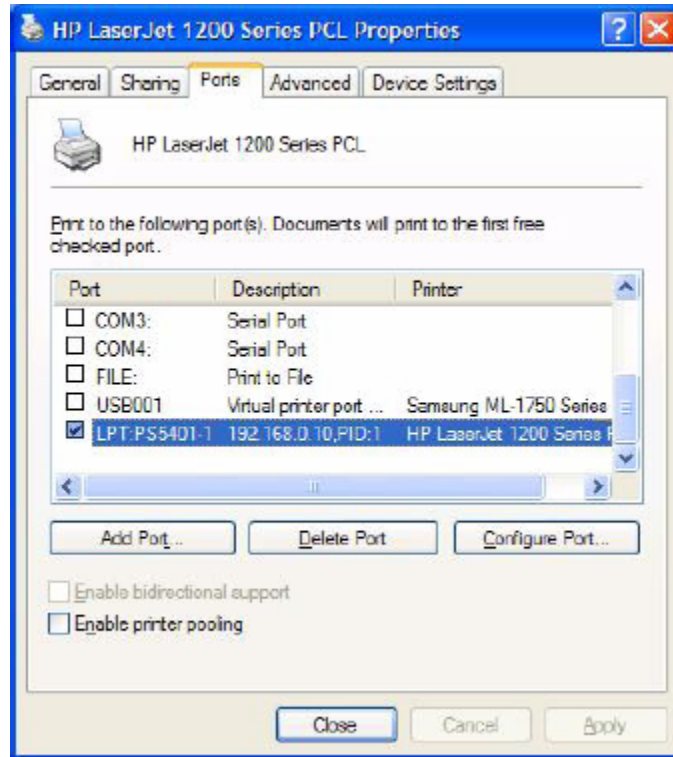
HP LaserJet 1200 Series PCL Properties

General | Sharing | Ports | Advanced | Device Settings

HP LaserJet 1200 Series PCL

Print to the following port(s). Documents will print to the first free checked port.

| Port | Description | Printer |
|---|---|---|
| COM3: | Serial Port | |
| COM4: | Serial Port | |
| FILE: | Print to File | |
| USB001 | Virtual printer port ... | Samsung ML-1750 Series |
| LPT:PS5401-1 | 192.168.0.10,PID:1 | HP LaserJet 1200 Series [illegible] |

Add Port... | Delete Port | Configure Port...

Enable bidirectional support
Enable printer pooling

Close | Cancel | Apply